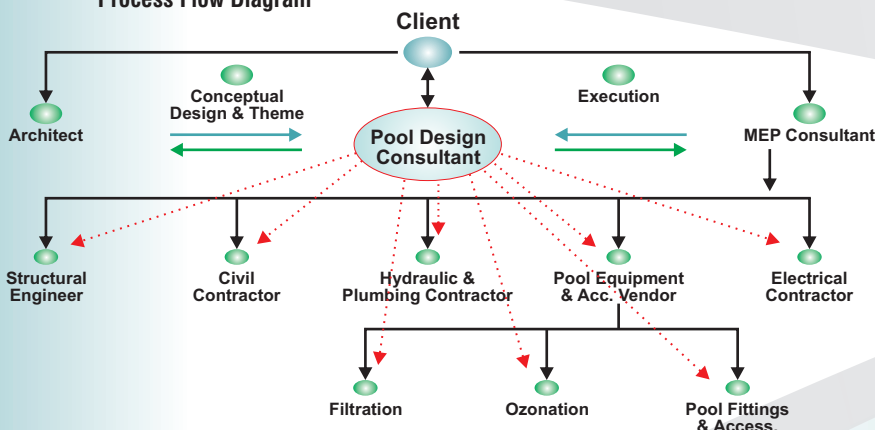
Process Flow Diagram

Client

Architect

Conceptual Design & Theme

Execution

MEP Consultant

Pool Design Consultant

Structural Engineer

Civil Contractor

Hydraulic & Plumbing Contractor

Pool Equipment & Acc. Vendor

Electrical Contractor

Filtration

Ozonation

Pool Fittings & Access.